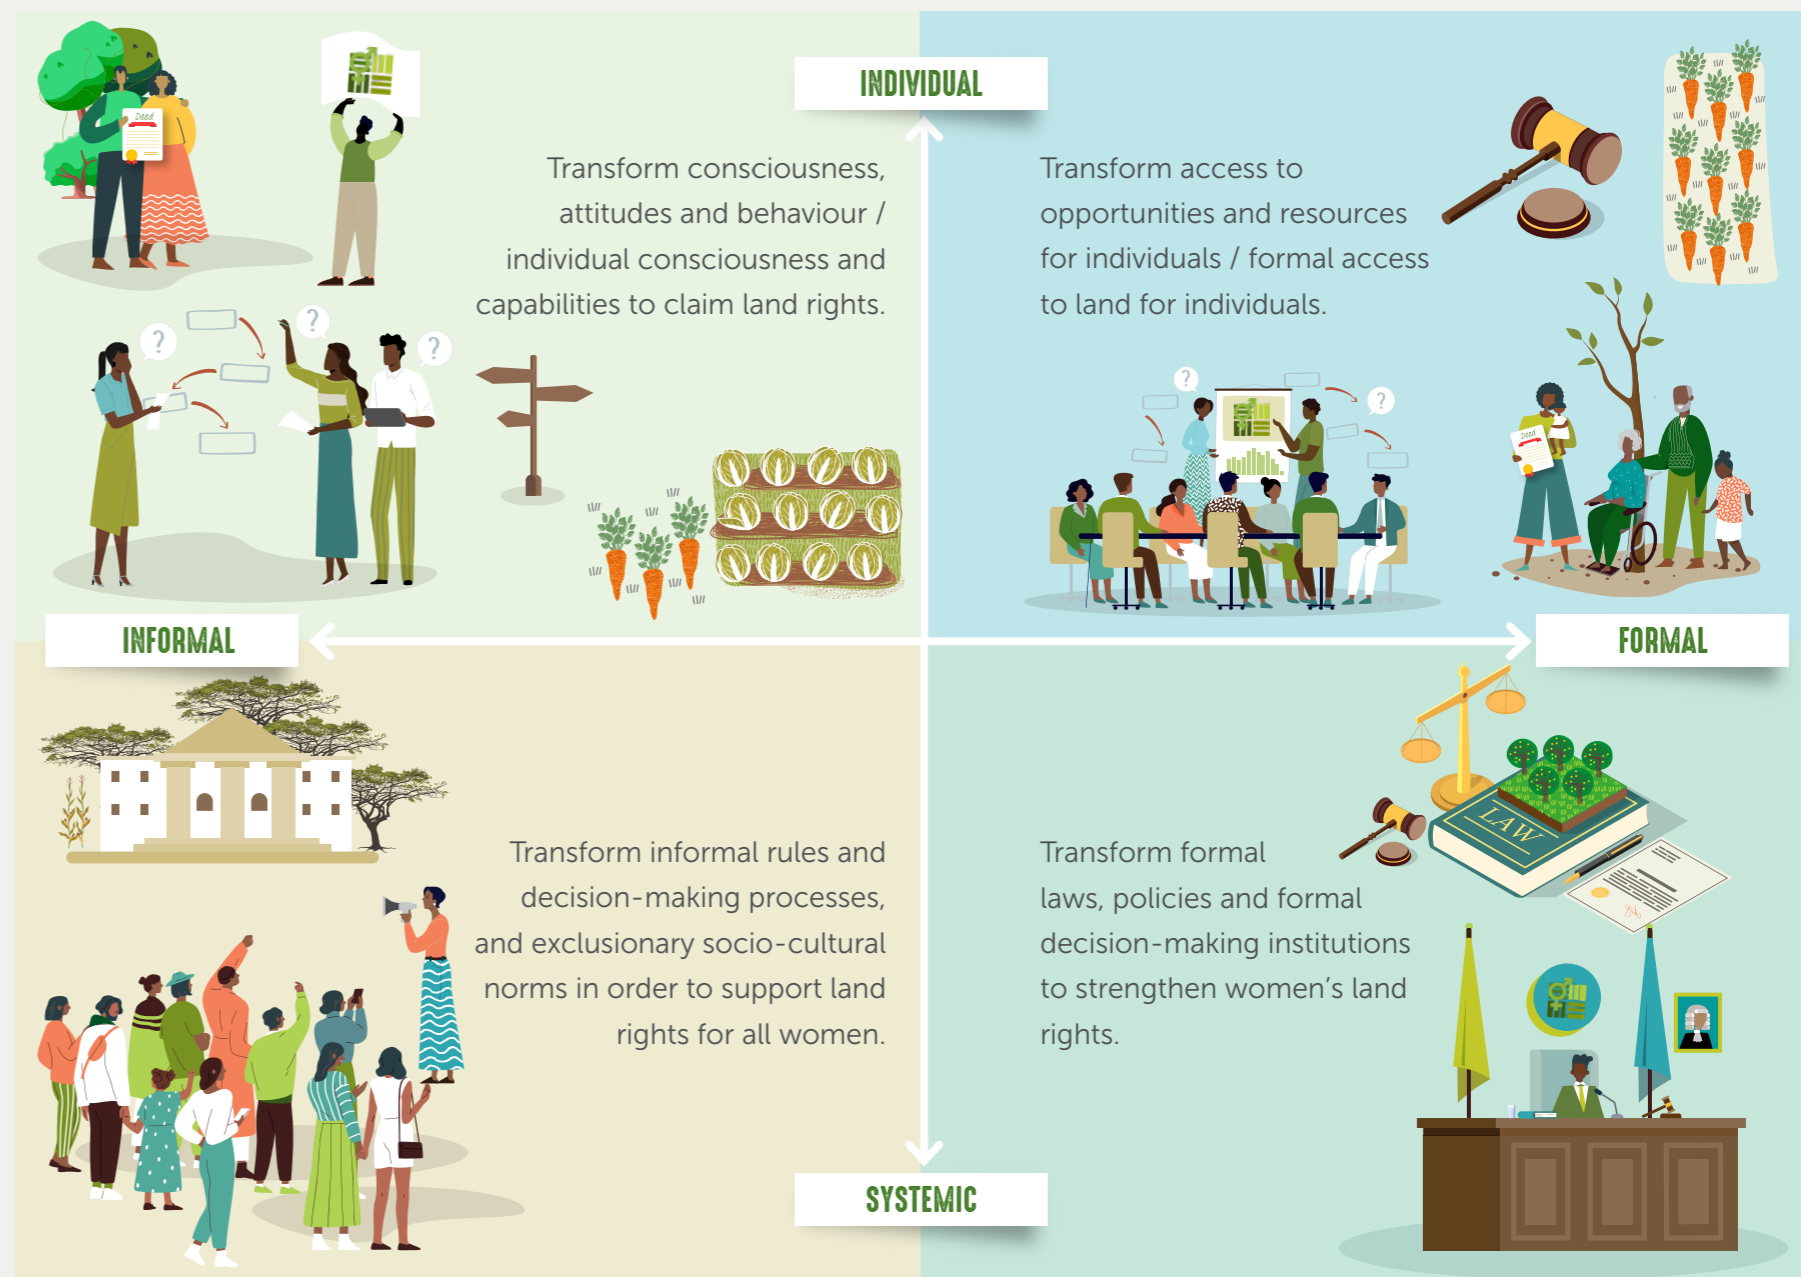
INDIVIDUAL

Deed

Transform consciousness, attitudes and behaviour / individual consciousness and capabilities to claim land rights.

Transform access to opportunities and resources for individuals / formal access to land for individuals.

Deed

INFORMAL

FORMAL

Transform informal rules and decision-making processes, and exclusionary socio-cultural norms in order to support land rights for all women.

Transform formal laws, policies and formal decision-making institutions to strengthen women's land rights.

LAW

SYSTEMIC